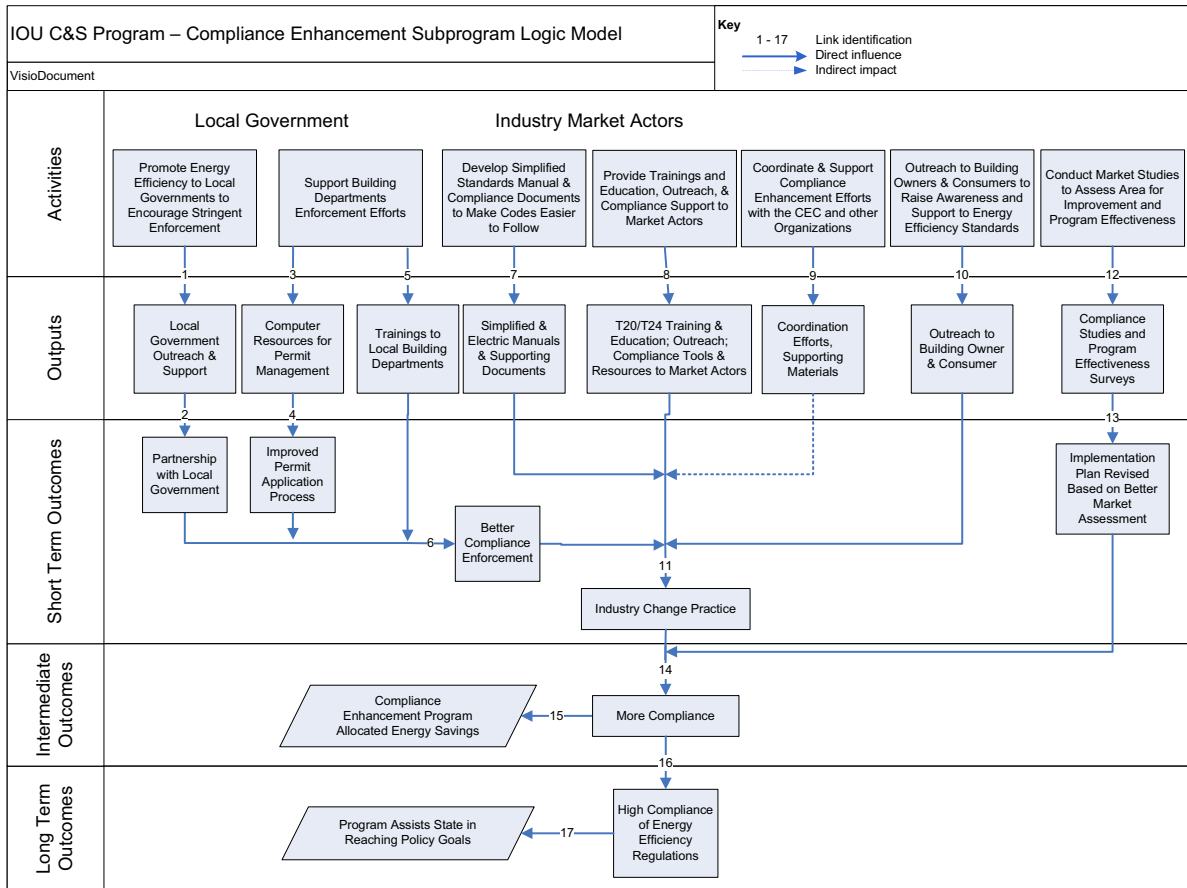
IOU C&S Program – Compliance Enhancement Subprogram Logic Model

VisioDocument

Key
1 - 17 Link identification
Direct influence
Indirect impact

Activities

Local Government

Industry Market Actors

Promote Energy Efficiency to Local Governments to Encourage Stringent Enforcement

Support Building Departments Enforcement Efforts

Develop Simplified Standards Manual & Compliance Documents to Make Codes Easier to Follow

Provide Trainings and Education, Outreach, & Compliance Support to Market Actors

Coordinate & Support Compliance Enhancement Efforts with the CEC and other Organizations

Outreach to Building Owners & Consumers to Raise Awareness and Support to Energy Efficiency Standards

Conduct Market Studies to Assess Area for Improvement and Program Effectiveness

1 3 5 7 8 9 10 12

Outputs

Local Government Outreach & Support

Computer Resources for Permit Management

Trainings to Local Building Departments

Simplified & Electric Manuals & Supporting Documents

T20/T24 Training & Education; Outreach; Compliance Tools & Resources to Market Actors

Coordination Efforts, Supporting Materials

Outreach to Building Owner & Consumer

Compliance Studies and Program Effectiveness Surveys

2 4 13

Short Term Outcomes

Partnership with Local Government

Improved Permit Application Process

6

Better Compliance Enforcement

Implementation Plan Revised Based on Better Market Assessment

11

Industry Change Practice

Intermediate Outcomes

14

Compliance Enhancement Program Allocated Energy Savings

15

More Compliance

16

Long Term Outcomes

Program Assists State in Reaching Policy Goals

17

High Compliance of Energy Efficiency Regulations